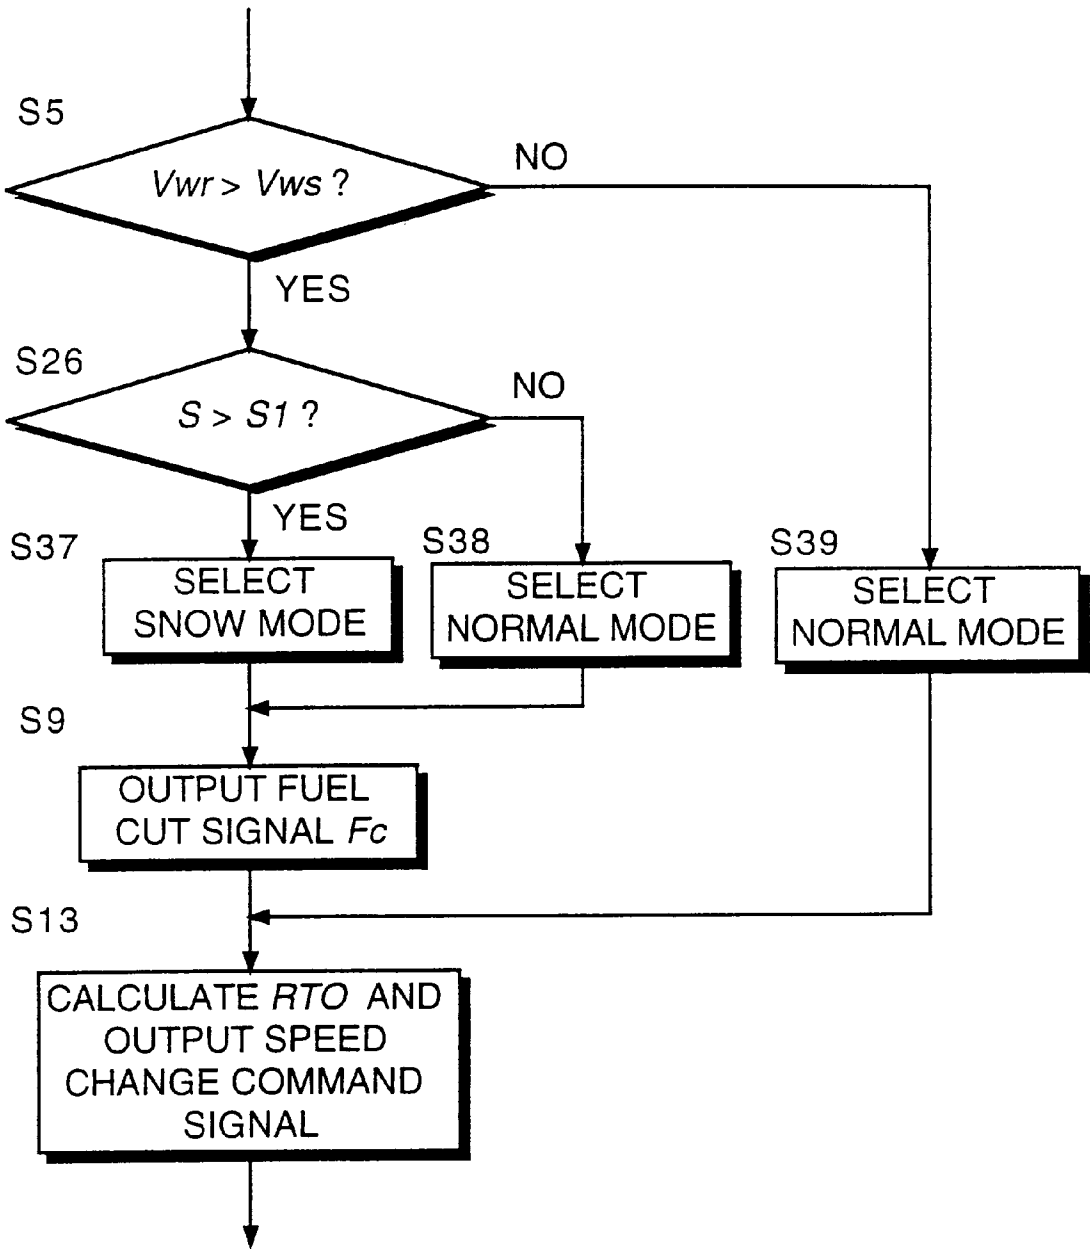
S5

Vwr > Vws ?

NO

YES

S26

S > S1 ?

NO

YES

S37

SELECT SNOW MODE

S38

SELECT NORMAL MODE

S39

SELECT NORMAL MODE

S9

OUTPUT FUEL CUT SIGNAL Fc

S13

CALCULATE RTO AND OUTPUT SPEED CHANGE COMMAND SIGNAL